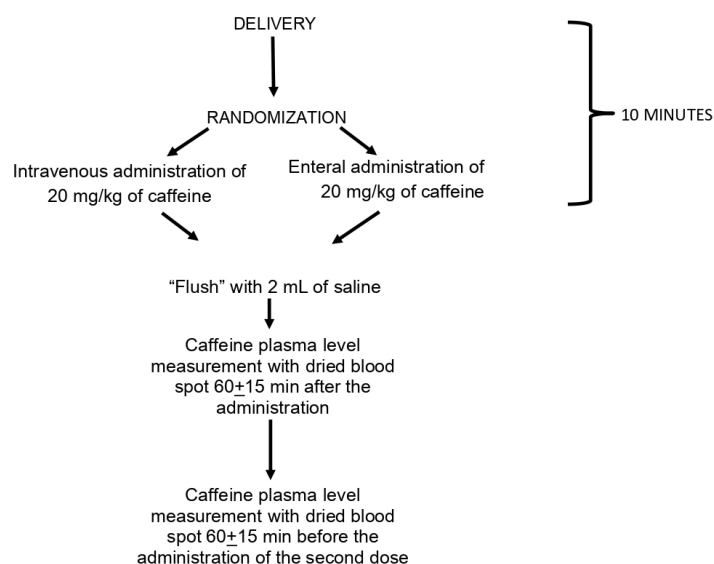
DELIVERY

RANDOMIZATION

10 MINUTES

Intravenous administration of 20 mg/kg of caffeine

Enteral administration of 20 mg/kg of caffeine

“Flush” with 2 mL of saline

Caffeine plasma level measurement with dried blood spot 60$\pm$15 min after the administration

Caffeine plasma level measurement with dried blood spot 60$\pm$15 min before the administration of the second dose